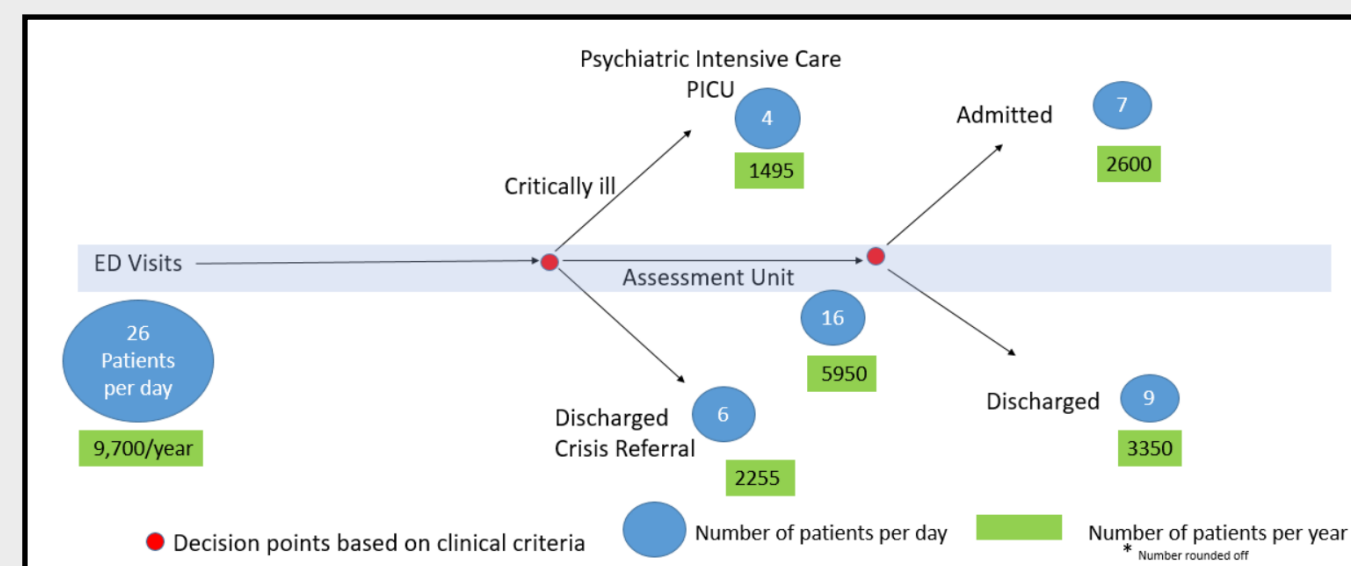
Psychiatric Intensive Care PICU

4

1495

Admitted

7

2600

Critically ill

ED Visits

Assessment Unit

26 Patients per day

9,700/year

16

5950

Discharged Crisis Referral

6

2255

Discharged

9

3350

Decision points based on clinical criteria

Number of patients per day

Number of patients per year

* Number rounded off